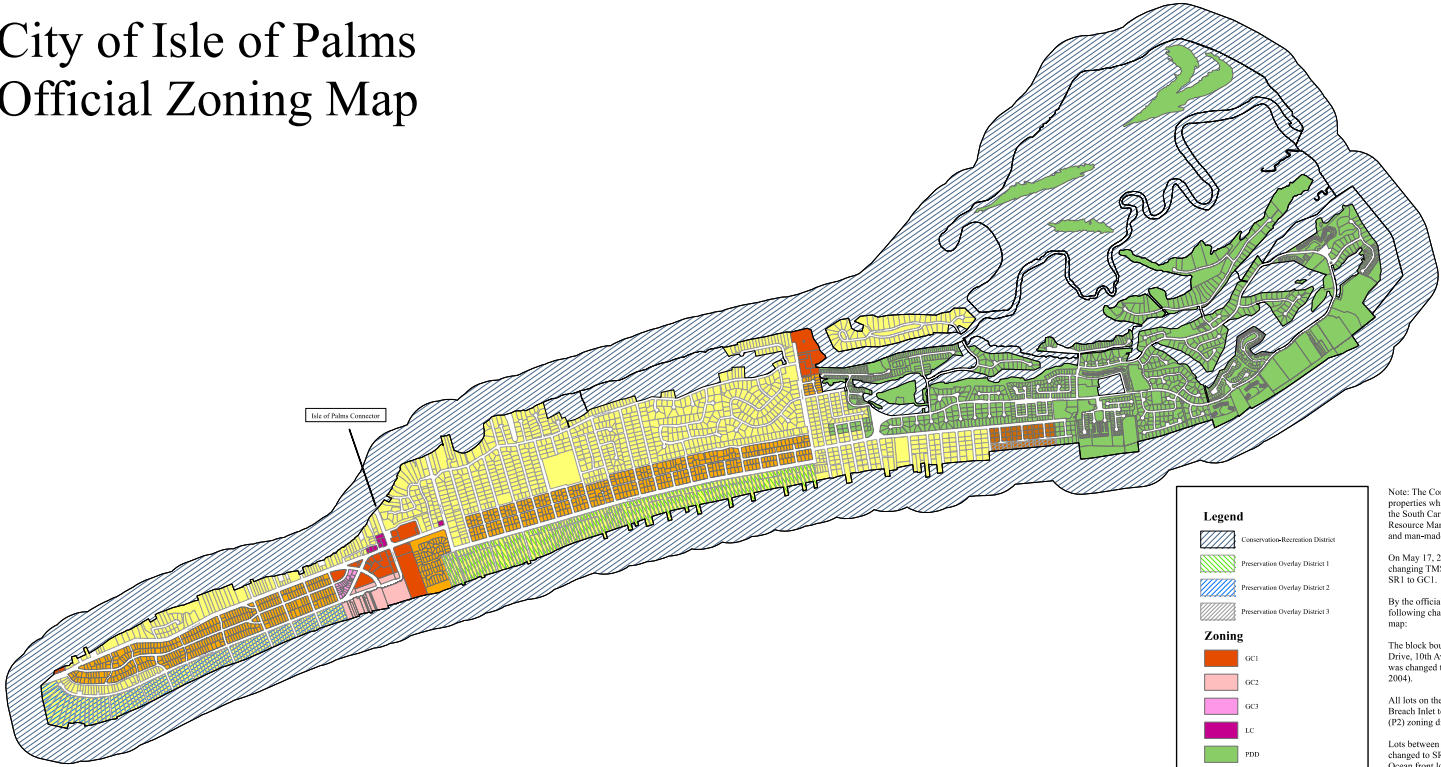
City of Isle of Palms
Official Zoning Map

Isle of Palms Connector

Legend

Conservation-Recreation District

Preservation Overlay District 1

Preservation Overlay District 2

Preservation Overlay District 3

Zoning

GC1

GC2

GC3

LC

PDD

Note: The Co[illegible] properties wh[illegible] the South Car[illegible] Resource Ma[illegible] and man-mad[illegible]

On May 17, 2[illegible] changing TM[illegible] SR1 to GC1.

By the officia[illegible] following cha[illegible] map:

The block bo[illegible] Drive, 10th A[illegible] was changed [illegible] 2004).

All lots on the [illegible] Breach Inlet t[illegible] (P2) zoning d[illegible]

Lots between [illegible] changed to S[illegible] Ocean front l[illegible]